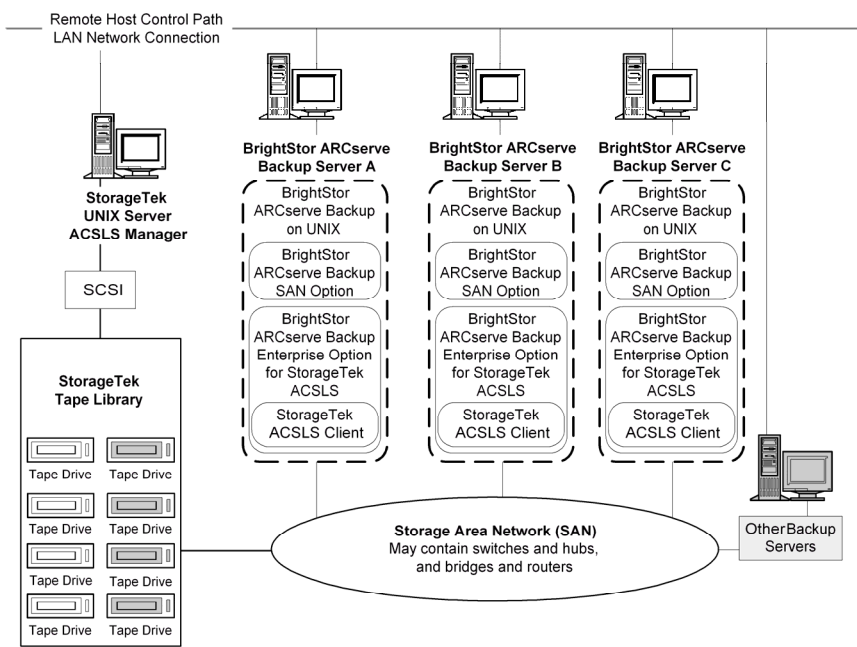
Remote Host Control Path
LAN Network Connection

StorageTek
UNIX Server
ACSLS Manager

SCSI

StorageTek
Tape Library

Tape Drive
Tape Drive
Tape Drive
Tape Drive
Tape Drive
Tape Drive
Tape Drive
Tape Drive

BrightStor ARCserve
Backup Server A

BrightStor
ARCserve Backup
on UNIX

BrightStor
ARCserve Backup
SAN Option

BrightStor
ARCserve Backup
Enterprise Option
for StorageTek
ACSLS

StorageTek
ACSLS Client

BrightStor ARCserve
Backup Server B

BrightStor
ARCserve Backup
on UNIX

BrightStor
ARCserve Backup
SAN Option

BrightStor
ARCserve Backup
Enterprise Option
for StorageTek
ACSLS

StorageTek
ACSLS Client

BrightStor ARCserve
Backup Server C

BrightStor
ARCserve Backup
on UNIX

BrightStor
ARCserve Backup
SAN Option

BrightStor
ARCserve Backup
Enterprise Option
for StorageTek
ACSLS

StorageTek
ACSLS Client

Storage Area Network (SAN)
May contain switches and hubs,
and bridges and routers

OtherBackup
Servers